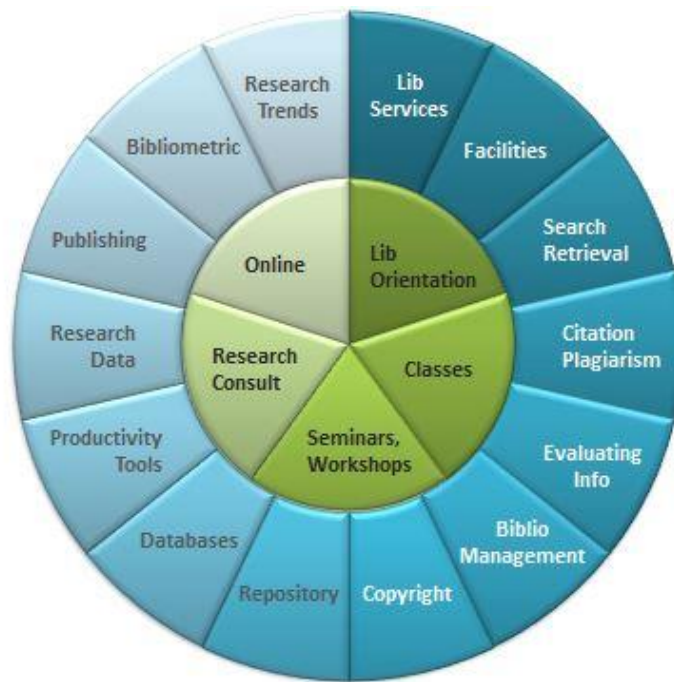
Lib Services

Facilities

Search Retrieval

Citation Plagiarism

Evaluating Info

Biblio Management

Copyright

Repository

Databases

Productivity Tools

Research Data

Publishing

Bibliometric

Research Trends

Lib Orientation

Classes

Seminars, Workshops

Research Consult

Online